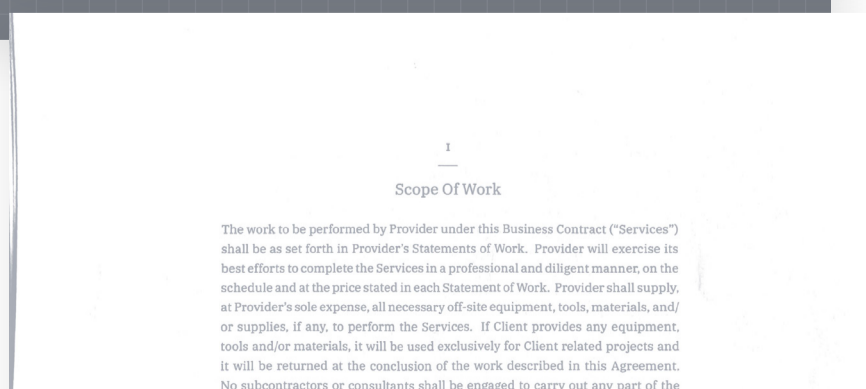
I

Scope Of Work

The work to be performed by Provider under this Business Contract ("Services") shall be as set forth in Provider's Statements of Work. Provider will exercise its best efforts to complete the Services in a professional and diligent manner, on the schedule and at the price stated in each Statement of Work. Provider shall supply, at Provider's sole expense, all necessary off-site equipment, tools, materials, and/or supplies, if any, to perform the Services. If Client provides any equipment, tools and/or materials, it will be used exclusively for Client related projects and it will be returned at the conclusion of the work described in this Agreement. No subcontractors or consultants shall be engaged to carry out any part of the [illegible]